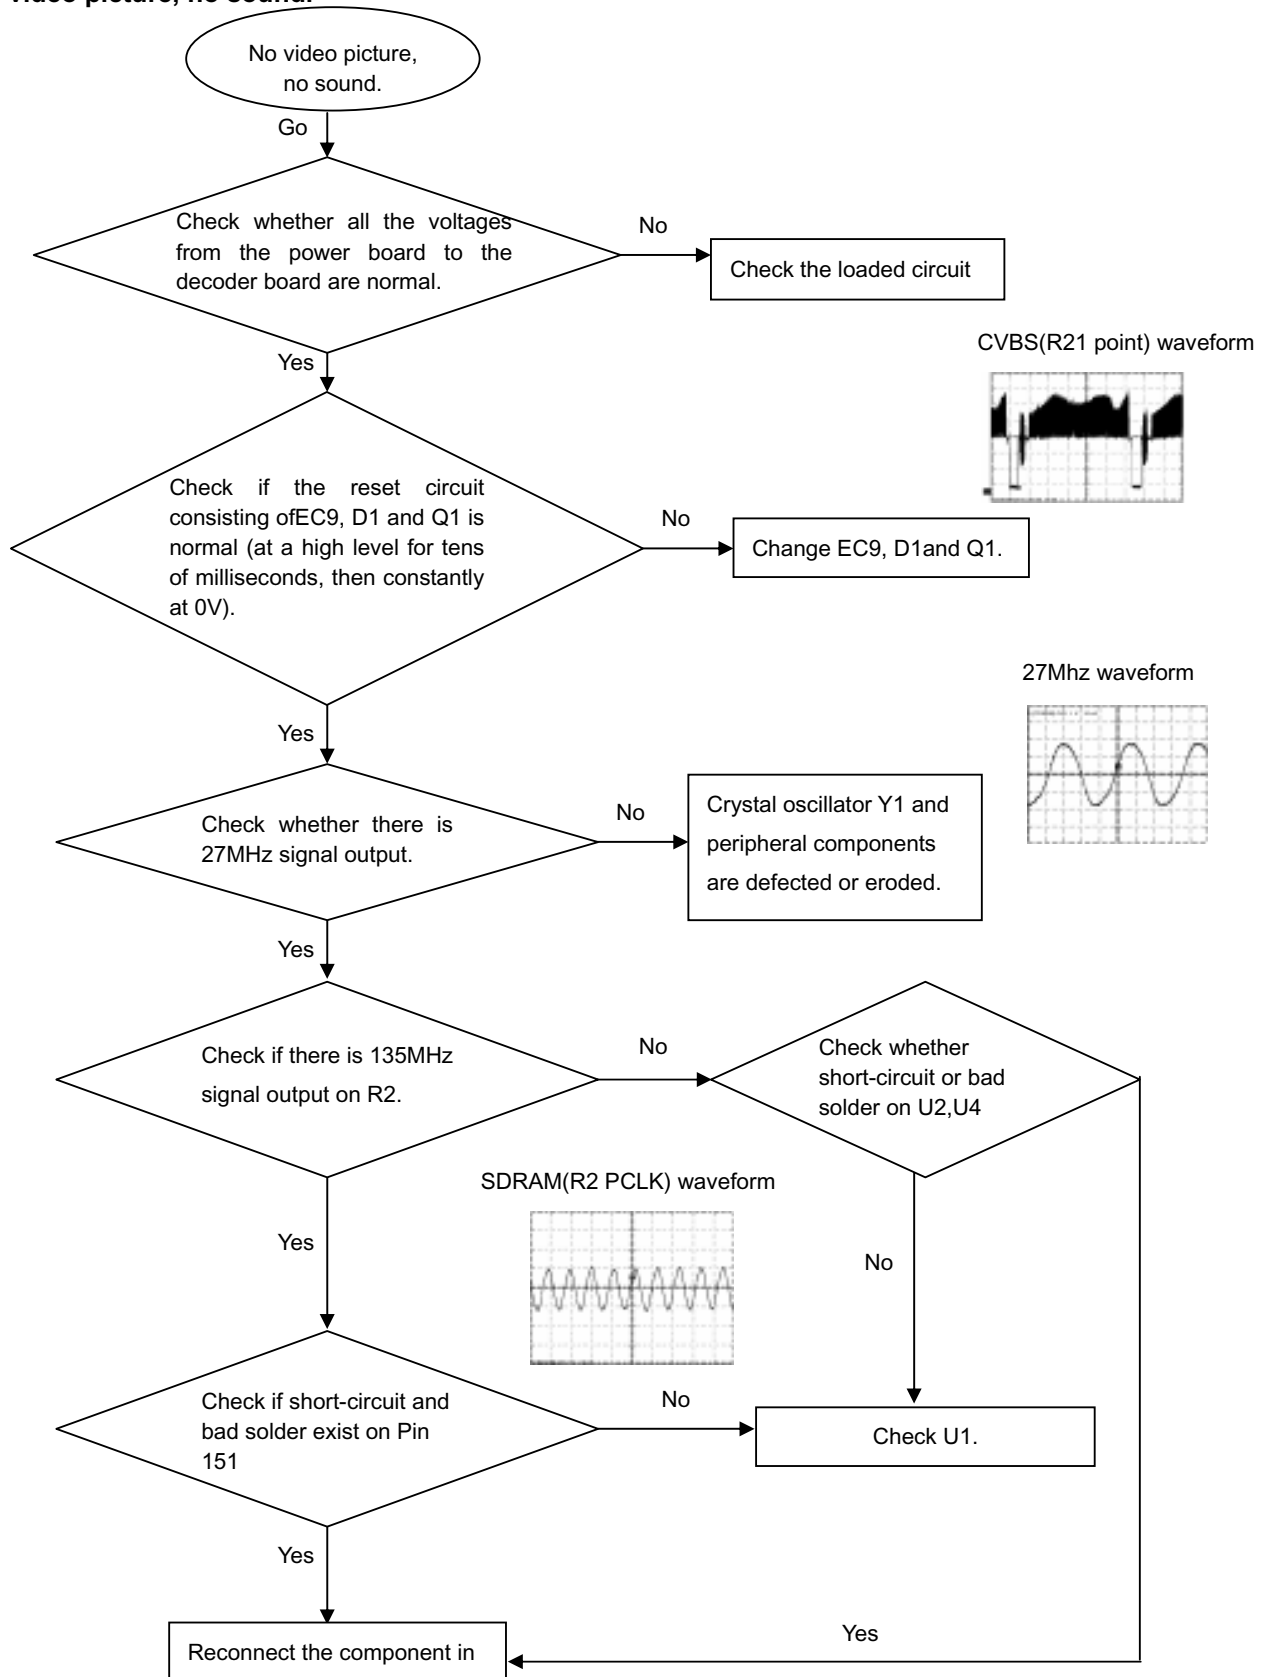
video picture, no sound.

No video picture, no sound.

Go

Check whether all the voltages from the power board to the decoder board are normal.

No

Check the loaded circuit

CVBS(R21 point) waveform

Yes

Check if the reset circuit consisting ofEC9, D1 and Q1 is normal (at a high level for tens of milliseconds, then constantly at 0V).

No

Change EC9, D1and Q1.

27Mhz waveform

Yes

Check whether there is 27MHz signal output.

No

Crystal oscillator Y1 and peripheral components are defected or eroded.

Yes

Check if there is 135MHz signal output on R2.

No

Check whether short-circuit or bad solder on U2,U4

SDRAM(R2 PCLK) waveform

Yes

No

Check if short-circuit and bad solder exist on Pin 151

No

Check U1.

Yes

Yes

Reconnect the component in